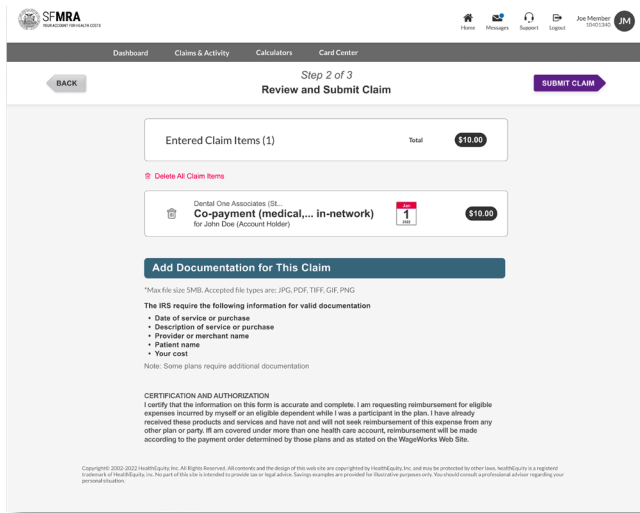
SFMRA
YOUR ACCOUNT FOR HEALTH COSTS

Home Messages Support Logout Joe Member 10401340 JM

Dashboard Claims & Activity Calculators Card Center

BACK

Step 2 of 3
Review and Submit Claim

SUBMIT CLAIM

Entered Claim Items (1)

Total $10.00

Delete All Claim Items

Dental One Associates (St...
Co-payment (medical,... in-network)
for John Doe (Account Holder)

Jan 1 2022

$10.00

Add Documentation for This Claim

*Max file size 5MB. Accepted file types are: JPG, PDF, TIFF, GIF, PNG

The IRS require the following information for valid documentation

• Date of service or purchase
• Description of service or purchase
• Provider or merchant name
• Patient name
• Your cost

Note: Some plans require additional documentation

CERTIFICATION AND AUTHORIZATION
I certify that the information on this form is accurate and complete. I am requesting reimbursement for eligible expenses incurred by myself or an eligible dependent while I was a participant in the plan. I have already received these products and services and have not and will not seek reimbursement of this expense from any other plan or party. Iff am covered under more than one health care account, reimbursement will be made according to the payment order determined by those plans and as stated on the WageWorks Web Site.

Copyright© 2002-2022 HealthEquity, Inc. All Rights Reserved. All contents and the design of this web site are copyrighted by HealthEquity, Inc. and may be protected by other laws. HealthEquity is a registered trademark of HealthEquity, Inc. No part of this site is intended to provide tax or legal advice. Savings examples are provided for illustrative purposes only. You should consult a professional advisor regarding your personal situation.